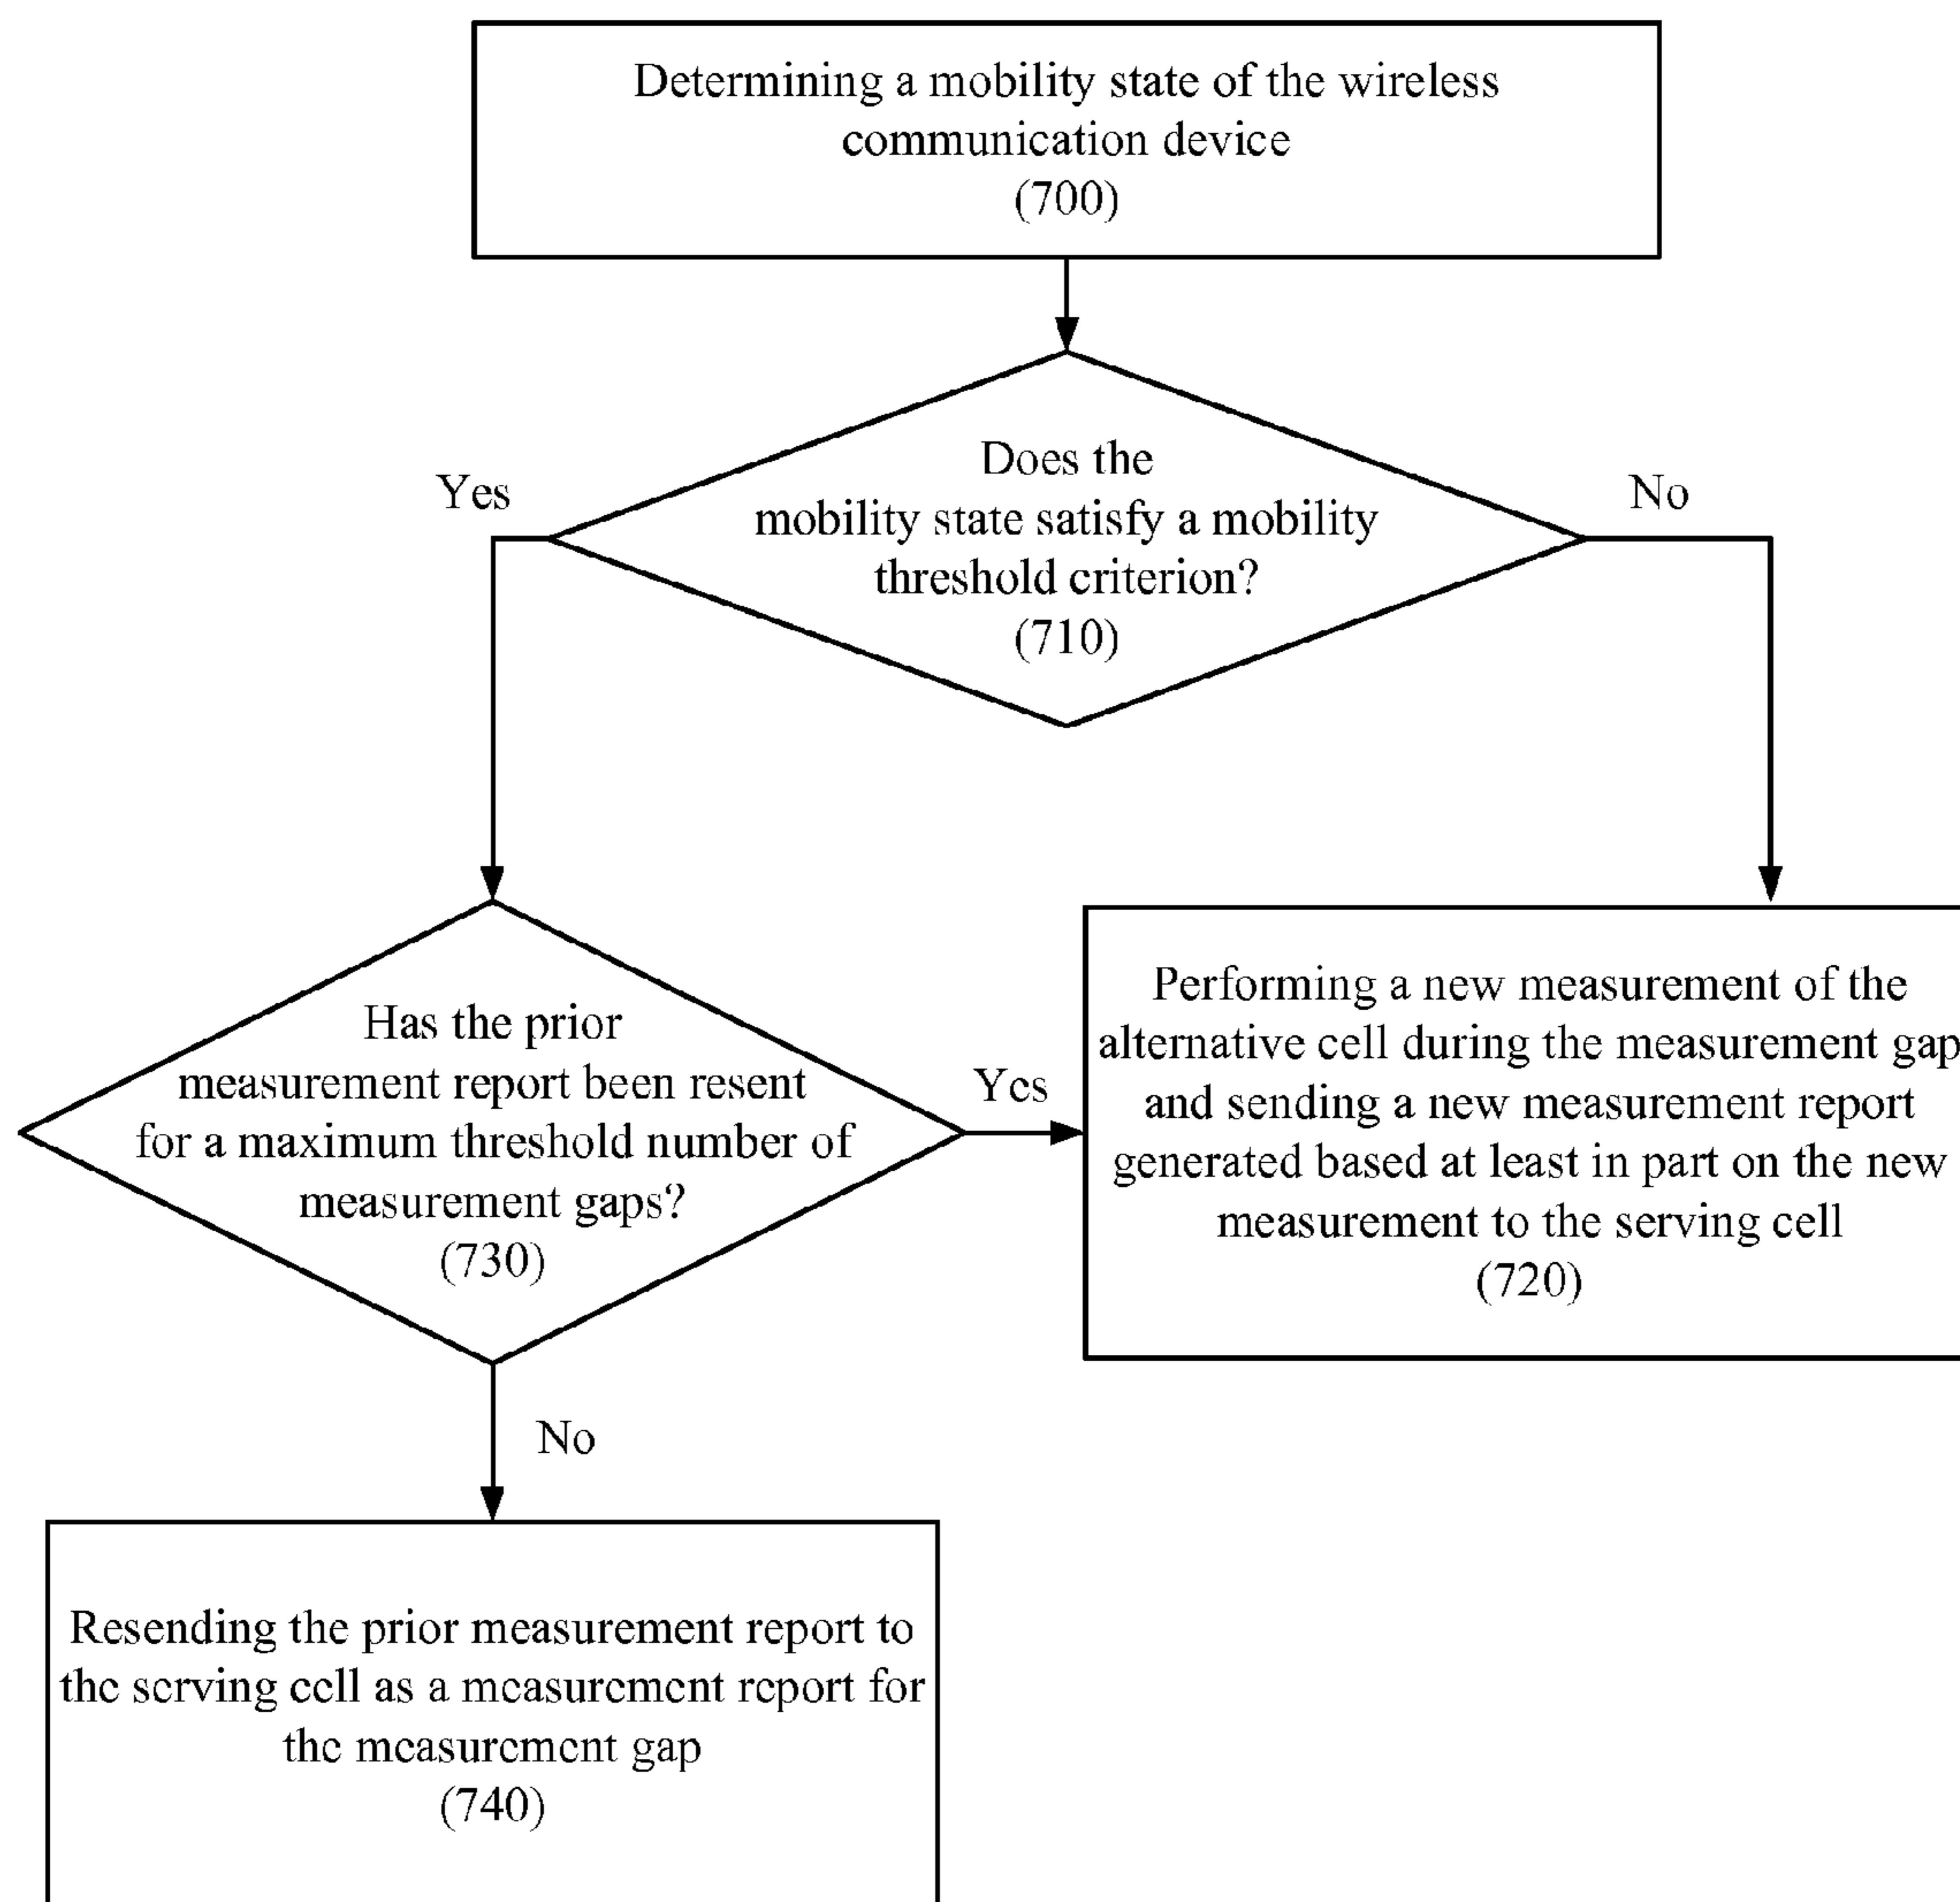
Determining a mobility state of the wireless communication device
(700)

Does the mobility state satisfy a mobility threshold criterion?
(710)

Yes

No

Has the prior measurement report been resent for a maximum threshold number of measurement gaps?
(730)

Yes

Performing a new measurement of the alternative cell during the measurement gap and sending a new measurement report generated based at least in part on the new measurement to the serving cell
(720)

No

Resending the prior measurement report to the serving cell as a measurement report for the measurement gap
(740)